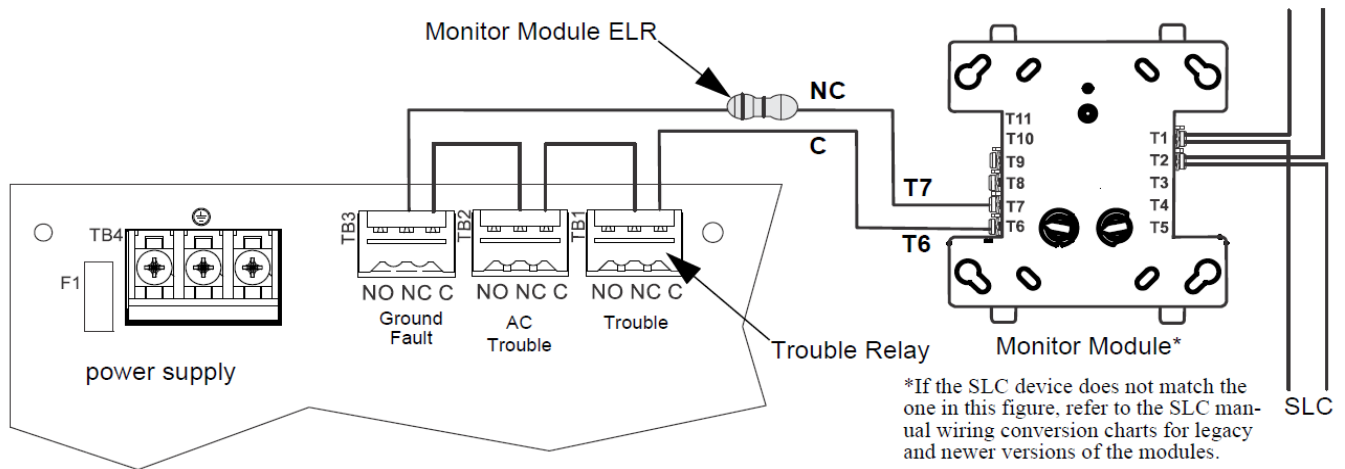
Monitor Module ELR

NC

C

T7

T6

T11
T10
T9
T8
T7
T6

T1
T2
T3
T4
T5

TB4

F1

TB3 TB2 TB1

NO NC C
Ground Fault

NO NC C
AC Trouble

NO NC C
Trouble

Trouble Relay

Monitor Module*

power supply

*If the SLC device does not match the one in this figure, refer to the SLC manual wiring conversion charts for legacy and newer versions of the modules.

SLC